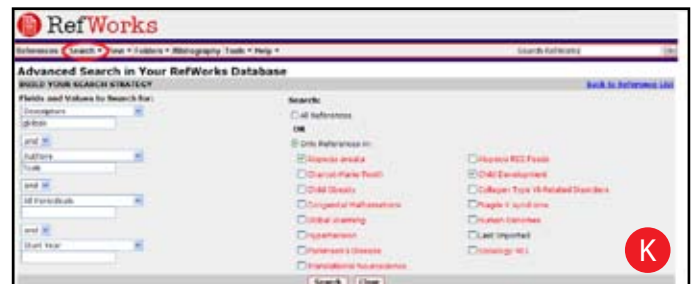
RefWorks

References • Search • View • Folders • Bibliography Tools • Help •

Search RefWorks

Go

Advanced Search in Your RefWorks Database

BUILD YOUR SEARCH STRATEGY

Back to Reference List

Fields and Values to Search for:

Descriptors

global

and

Authors

Todd

and

All Periodicals

and

Start Year

Search:

All References

OR

Only References in:

Alopecia areata

Charcot-Marie-Tooth

Child Obesity

Congenital Malformations

Global Warming

Hypertension

Parkinson's Disease

Translational Neuroscience

Alopecia RSS Feeds

Child Development

Collagen Type VI-Related Disorders

Fragile X syndrome

Human Genomics

Last Imported

Oncology W-1

Search

Clear

K